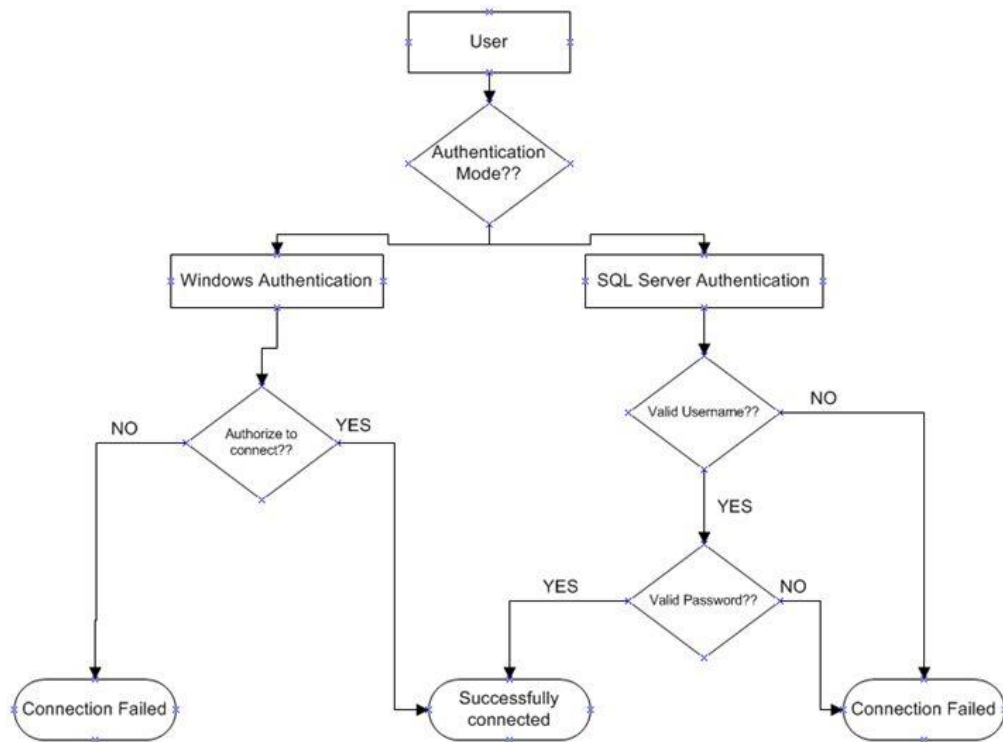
User

Authentication Mode??

Windows Authentication

SQL Server Authentication

NO

Authorize to connect??

YES

Valid Username??

NO

YES

YES

Valid Password??

NO

Connection Failed

Successfully connected

Connection Failed